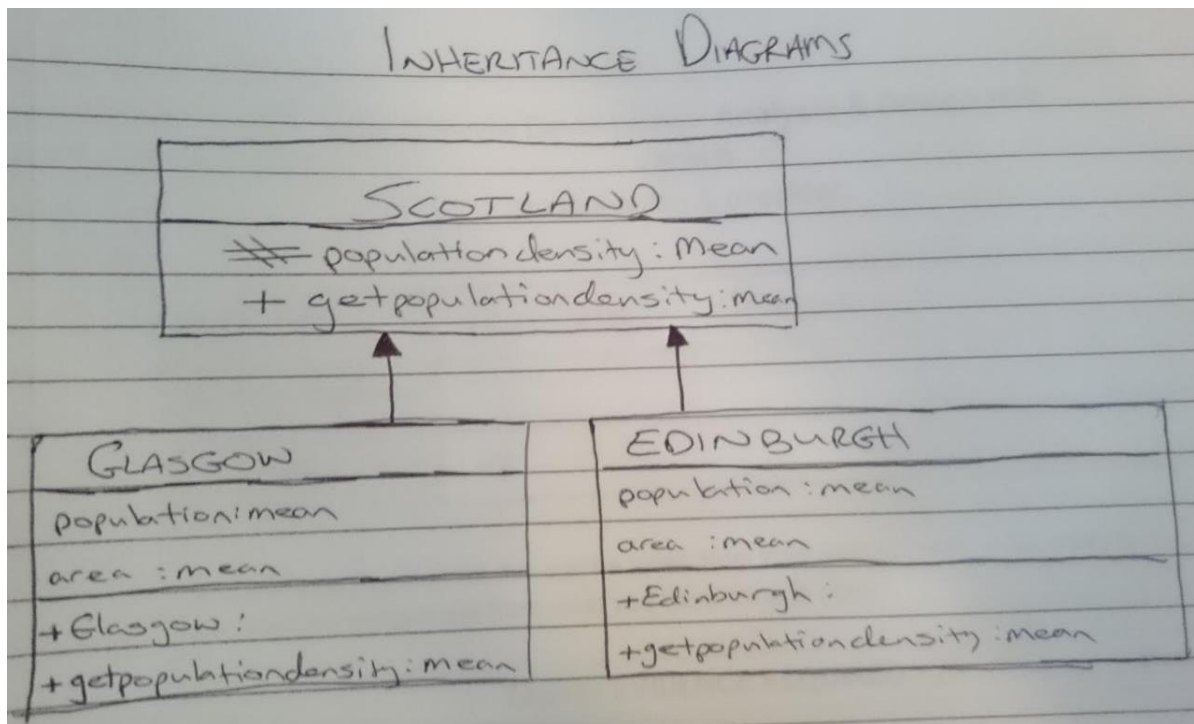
INHERITANCE DIAGRAMS

SCOTLAND

# populationdensity : Mean
+ getpopulationdensity : mean

GLASGOW

population : mean
area : mean
+ Glasgow :
+ getpopulationdensity : mean

EDINBURGH

population : mean
area : mean
+ Edinburgh :
+ getpopulationdensity : mean